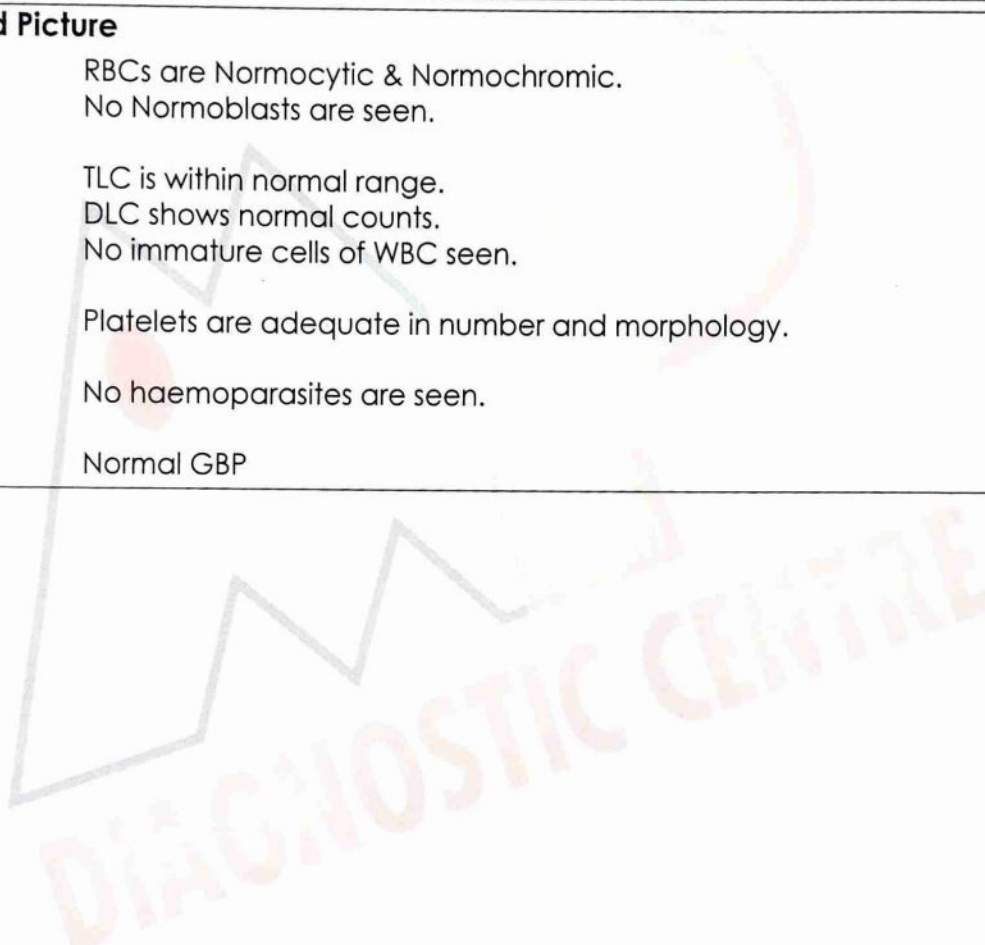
d Picture

RBCs are Normocytic & Normochromic.
No Normoblasts are seen.

TLC is within normal range.
DLC shows normal counts.
No immature cells of WBC seen.

Platelets are adequate in number and morphology.

No haemoparasites are seen.

Normal GBP

DIAGNOSTIC CENTRE